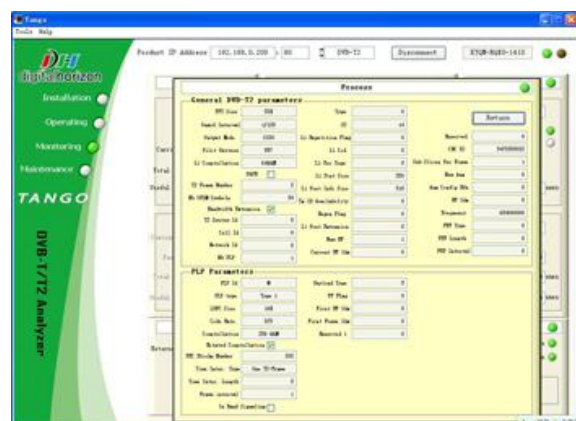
Tango
Tools Help

DH
digital horizon

Installation
Operating
Monitoring
Maintenance

TANGO

DVB-T/T2 Analyzer

Product IP Address 192.168.0.200 : 80 DVB-T2 Disconnect ETQM-RQE0-1410

Process

General DVB-T2 parameters

FFT Size
Guard Interval
Output Mode
Pilot Pattern
L1 Constellation
PAPR
T2 Frame Number
Nb OFDM Symbols
Bandwidth Extension
T2 System Id
Cell Id
Network Id
Nb PLP

Type
ID
L1 Repetition Flag
L1 Ext.
L1 Pre Type
L1 Post Size
L1 Post Info Size
Tx ID Availability
Regen Flag
L1 Post Extension
Num RF
Current RF Idx

Return

Reserved
CRC 32
Sub Slices Per Frame
Nbr Aux
Aux Config RFU
RF Idx
Frequency
FEF Type
FEF Length
FEF Interval

PLP Parameters

PLP Id
PLP type
LDPC Size
Code Rate
Constellation
Rotated Constellation
FEC Blocks Number
Time Inter. Type
Time Inter. Length
Frame interval
In Band Signaling

Payload Type
FF Flag
First RF Idx
First Frame Idx
Reserved 1

Carri
Total
Modul
Station
Total
Modul
Netwo